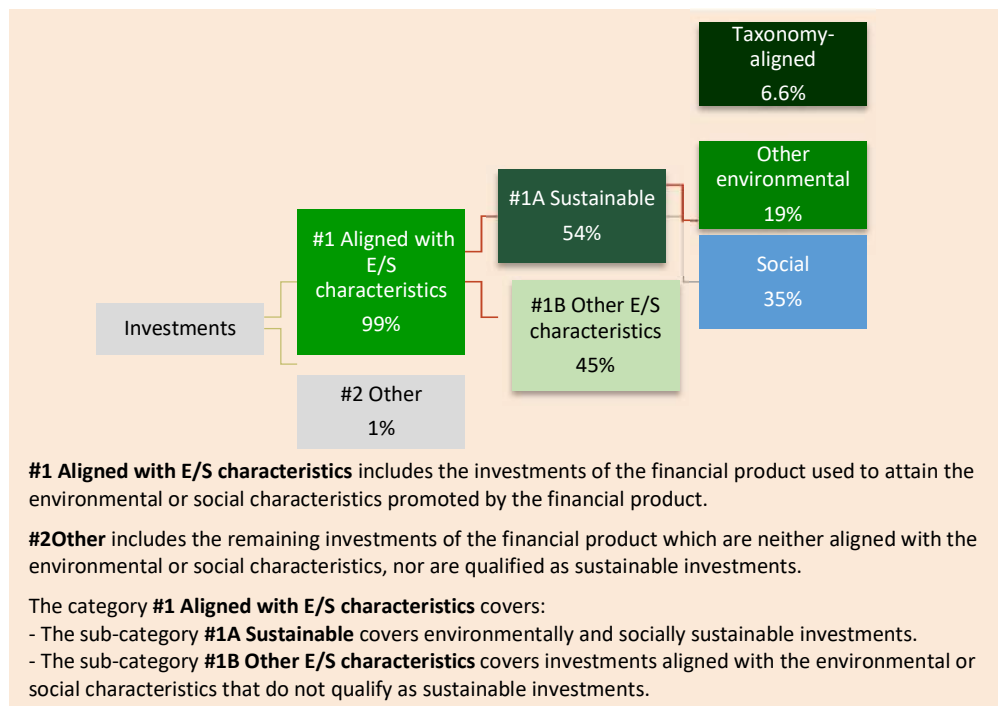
Taxonomy-aligned
6.6%

Other environmental
19%

Social
35%

#1A Sustainable
54%

#1B Other E/S characteristics
45%

#1 Aligned with E/S characteristics
99%

Investments

#2 Other
1%

**#1 Aligned with E/S characteristics** includes the investments of the financial product used to attain the environmental or social characteristics promoted by the financial product.

**#2Other** includes the remaining investments of the financial product which are neither aligned with the environmental or social characteristics, nor are qualified as sustainable investments.

The category **#1 Aligned with E/S characteristics** covers:
- The sub-category **#1A Sustainable** covers environmentally and socially sustainable investments.
- The sub-category **#1B Other E/S characteristics** covers investments aligned with the environmental or social characteristics that do not qualify as sustainable investments.